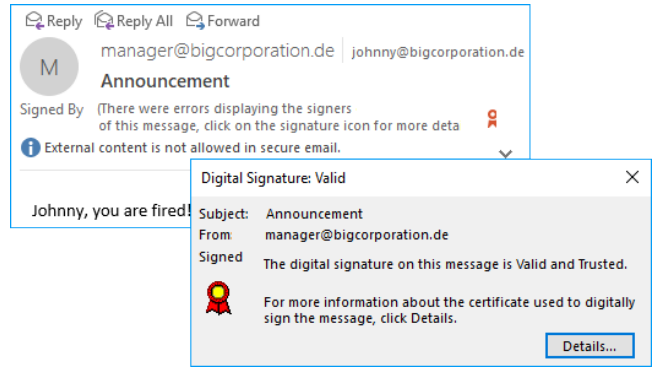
Reply Reply All Forward

M

manager@bigcorporation.de | johnny@bigcorporation.de

Announcement

Signed By (There were errors displaying the signers of this message, click on the signature icon for more deta

External content is not allowed in secure email.

Johnny, you are fired!

Digital Signature: Valid

Subject: Announcement

From: manager@bigcorporation.de

Signed The digital signature on this message is Valid and Trusted.

For more information about the certificate used to digitally sign the message, click Details.

Details...